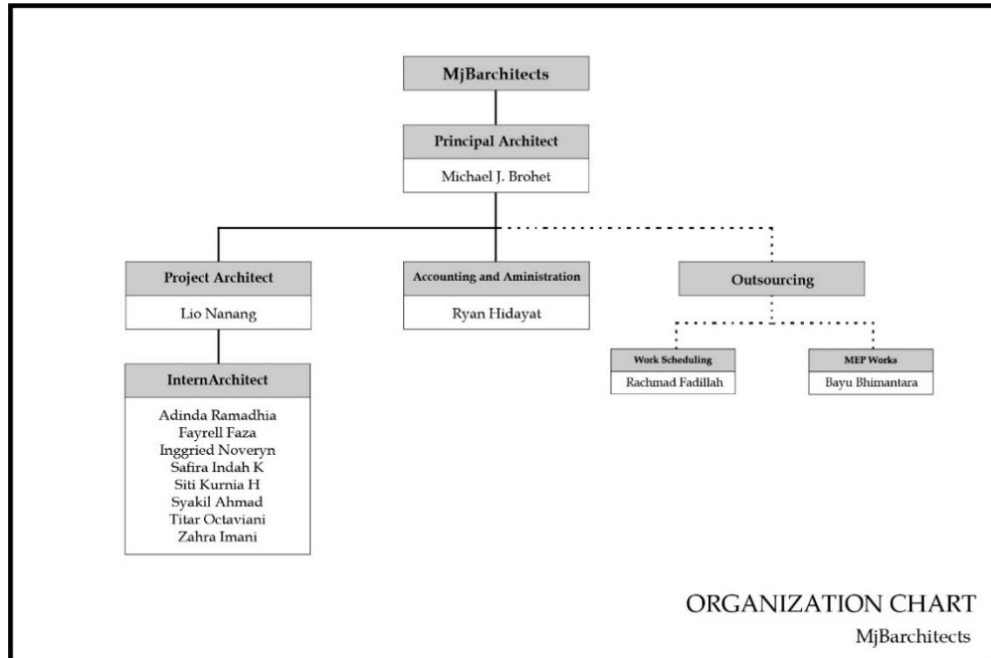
MjBarchitects

Principal Architect

Michael J. Brohet

Project Architect

Lio Nanang

Accounting and Aministration

Ryan Hidayat

Outsourcing

Work Scheduling

Rachmad Fadillah

MEP Works

Bayu Bhimantara

InternArchitect

Adinda Ramadhia
Fayrell Faza
Inggried Noveryn
Safira Indah K
Siti Kurnia H
Syakil Ahmad
Titar Octaviani
Zahra Imani

ORGANIZATION CHART

MjBarchitects